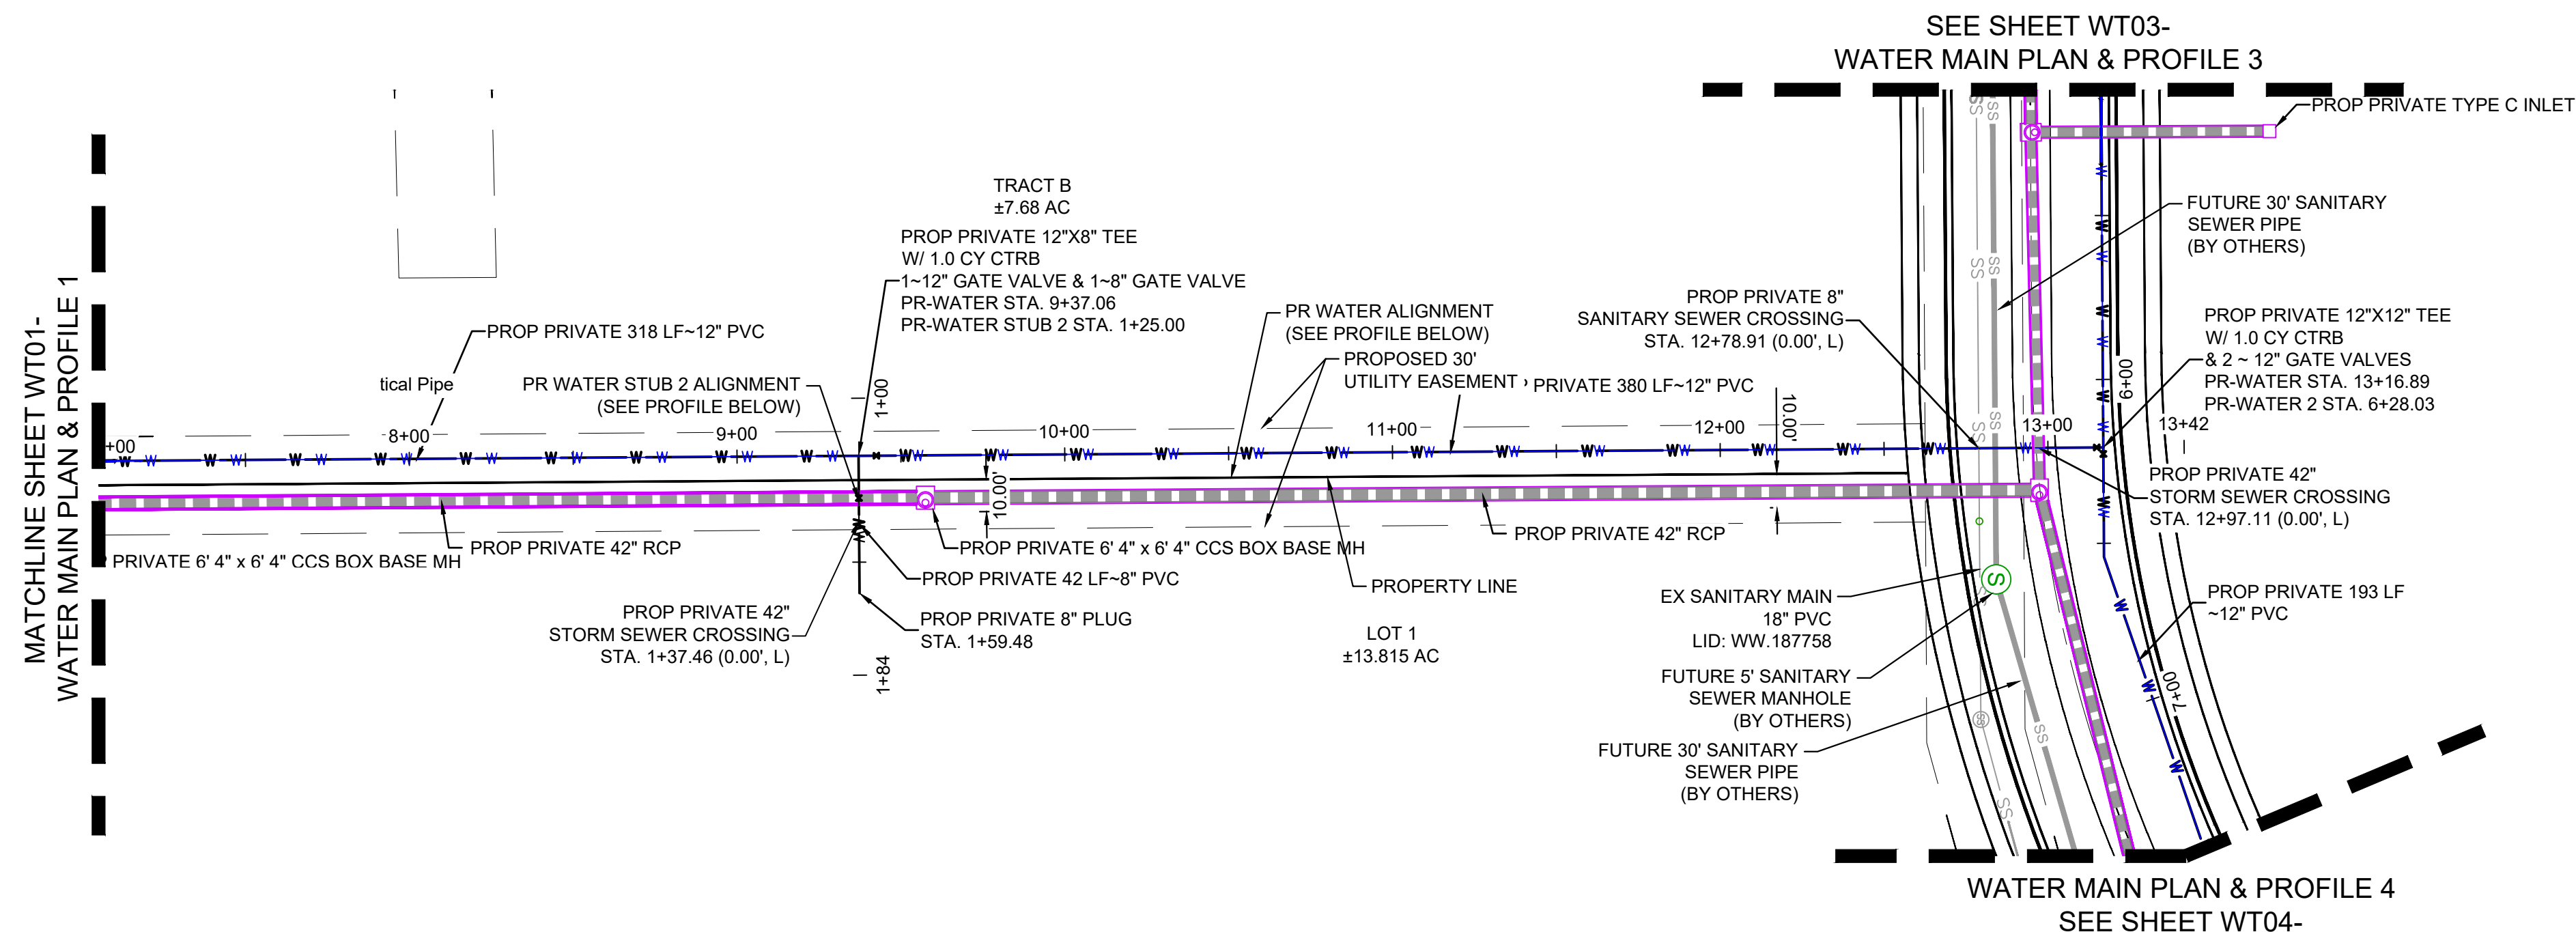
SEE SHEET WT03-
WATER MAIN PLAN & PROFILE 3

PROP PRIVATE TYPE C INLET

MATCHLINE SHEET WT01-
WATER MAIN PLAN & PROFILE 1

TRACT B
±7.68 AC

PROP PRIVATE 12"X8" TEE
W/ 1.0 CY CTRB
1~12" GATE VALVE & 1~8" GATE VALVE
PR-WATER STA. 9+37.06
PR-WATER STUB 2 STA. 1+25.00

FUTURE 30' SANITARY
SEWER PIPE
(BY OTHERS)

PROP PRIVATE 318 LF~12" PVC

PR WATER ALIGNMENT
(SEE PROFILE BELOW)

PROP PRIVATE 8"
SANITARY SEWER CROSSING
STA. 12+78.91 (0.00', L)

PROP PRIVATE 12"X12" TEE
W/ 1.0 CY CTRB
& 2 ~ 12" GATE VALVES
PR-WATER STA. 13+16.89
PR-WATER 2 STA. 6+28.03

tical Pipe

PR WATER STUB 2 ALIGNMENT
(SEE PROFILE BELOW)

PROPOSED 30'
UTILITY EASEMENT

PRIVATE 380 LF~12" PVC

1+00

10.00'

6+00

+00
8+00
9+00
10+00
11+00
12+00
13+00
13+42

10.00'

PROP PRIVATE 42"
STORM SEWER CROSSING
STA. 12+97.11 (0.00', L)

PRIVATE 6' 4" x 6' 4" CCS BOX BASE MH

PROP PRIVATE 42" RCP

PROP PRIVATE 6' 4" x 6' 4" CCS BOX BASE MH

PROP PRIVATE 42" RCP

PROP PRIVATE 42 LF~8" PVC

PROPERTY LINE

EX SANITARY MAIN
18" PVC
LID: WW.187758

PROP PRIVATE 193 LF
~12" PVC

PROP PRIVATE 42"
STORM SEWER CROSSING
STA. 1+37.46 (0.00', L)

PROP PRIVATE 8" PLUG
STA. 1+59.48

LOT 1
±13.815 AC

1+84

FUTURE 5' SANITARY
SEWER MANHOLE
(BY OTHERS)

7+00

FUTURE 30' SANITARY
SEWER PIPE
(BY OTHERS)

WATER MAIN PLAN & PROFILE 4
SEE SHEET WT04-